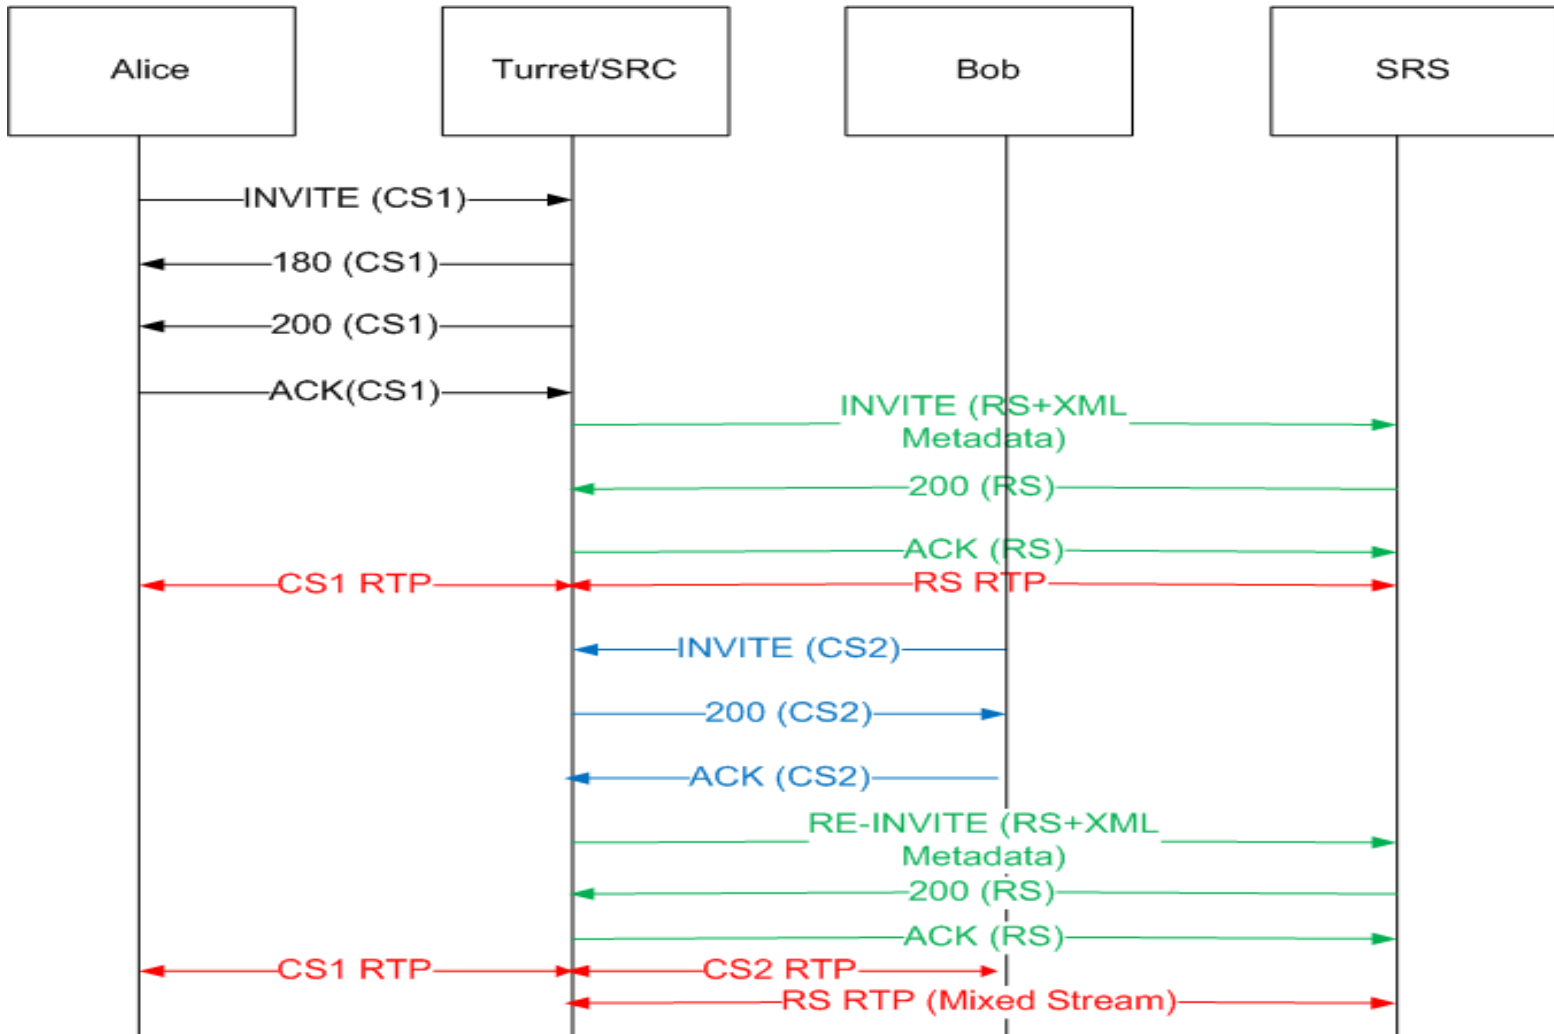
Alice

Turret/SRC

Bob

SRS

INVITE (CS1)

180 (CS1)

200 (CS1)

ACK(CS1)

INVITE (RS+XML Metadata)

200 (RS)

ACK (RS)

CS1 RTP

RS RTP

INVITE (CS2)

200 (CS2)

ACK (CS2)

RE-INVITE (RS+XML Metadata)

200 (RS)

ACK (RS)

CS1 RTP

CS2 RTP

RS RTP (Mixed Stream)